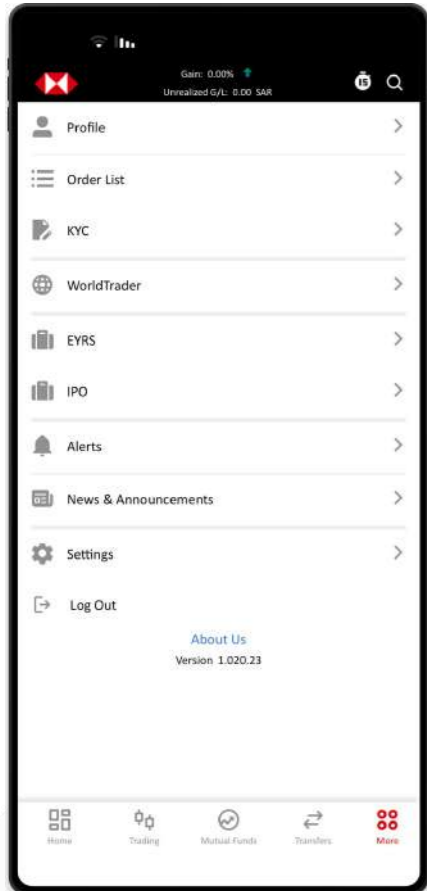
Gain: 0.00%
Unrealized G/L: 0.00 SAR

15

Profile

Order List

KYC

WorldTrader

EYRS

IPO

Alerts

News & Announcements

Settings

Log Out

About Us

Version 1.020.23

Home
Trading
Mutual Funds
Transfers
More